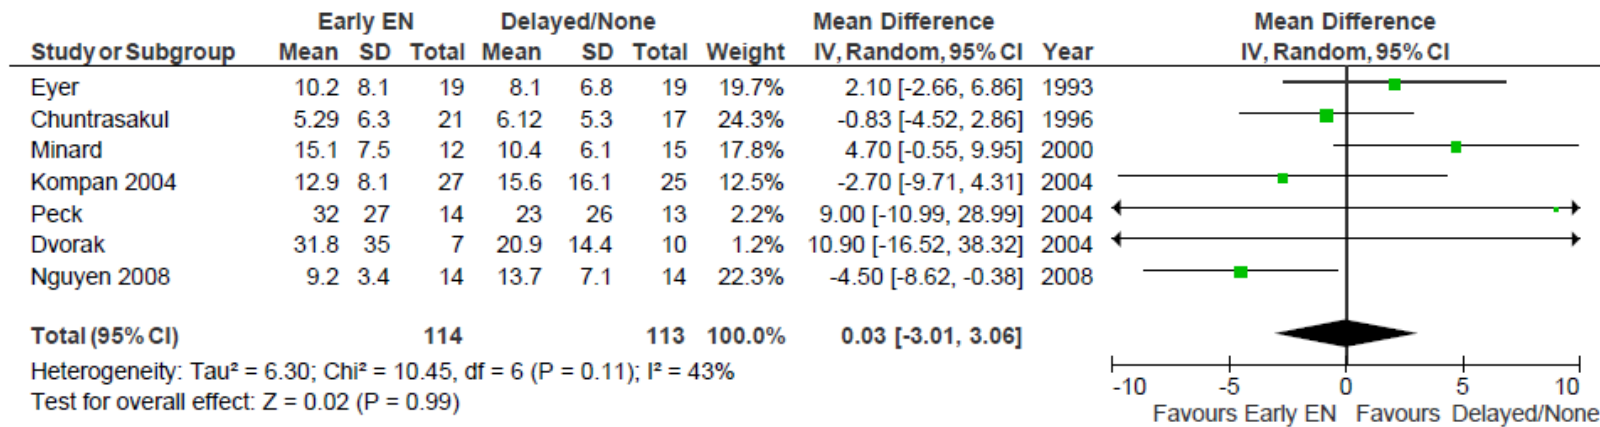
| Study or Subgroup | Early EN Mean | Early EN SD | Early EN Total | Delayed/None Mean | Delayed/None SD | Delayed/None Total | Weight | Mean Difference IV, Random, 95% CI | Year |
|---|---|---|---|---|---|---|---|---|---|
| Eyer | 10.2 | 8.1 | 19 | 8.1 | 6.8 | 19 | 19.7% | 2.10 [-2.66, 6.86] | 1993 |
| Chuntrasakul | 5.29 | 6.3 | 21 | 6.12 | 5.3 | 17 | 24.3% | -0.83 [-4.52, 2.86] | 1996 |
| Minard | 15.1 | 7.5 | 12 | 10.4 | 6.1 | 15 | 17.8% | 4.70 [-0.55, 9.95] | 2000 |
| Kompan 2004 | 12.9 | 8.1 | 27 | 15.6 | 16.1 | 25 | 12.5% | -2.70 [-9.71, 4.31] | 2004 |
| Peck | 32 | 27 | 14 | 23 | 26 | 13 | 2.2% | 9.00 [-10.99, 28.99] | 2004 |
| Dvorak | 31.8 | 35 | 7 | 20.9 | 14.4 | 10 | 1.2% | 10.90 [-16.52, 38.32] | 2004 |
| Nguyen 2008 | 9.2 | 3.4 | 14 | 13.7 | 7.1 | 14 | 22.3% | -4.50 [-8.62, -0.38] | 2008 |
| Total (95% CI) | | | 114 | | | 113 | 100.0% | 0.03 [-3.01, 3.06] | |

Heterogeneity: Tau² = 6.30; Chi² = 10.45, df = 6 (P = 0.11); I² = 43%
Test for overall effect: Z = 0.02 (P = 0.99)

Mean Difference
IV, Random, 95% CI

-10 -5 0 5 10
Favours Early EN Favours Delayed/None